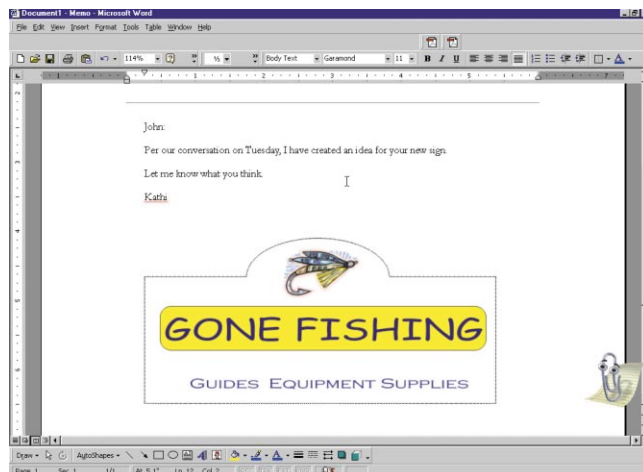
Document1 - Memo - Microsoft Word

File Edit View Insert Format Tools Table Window Help

114%

Body Text

Garamond

11

B I U

John:

Per our conversation on Tuesday, I have created an idea for your new sign.

Let me know what you think.

Kathi

GONE FISHING

GUIDES EQUIPMENT SUPPLIES

Draw AutoShapes

Page 1 Sec 1 1/1 At 5.1" Ln 12 Col 2